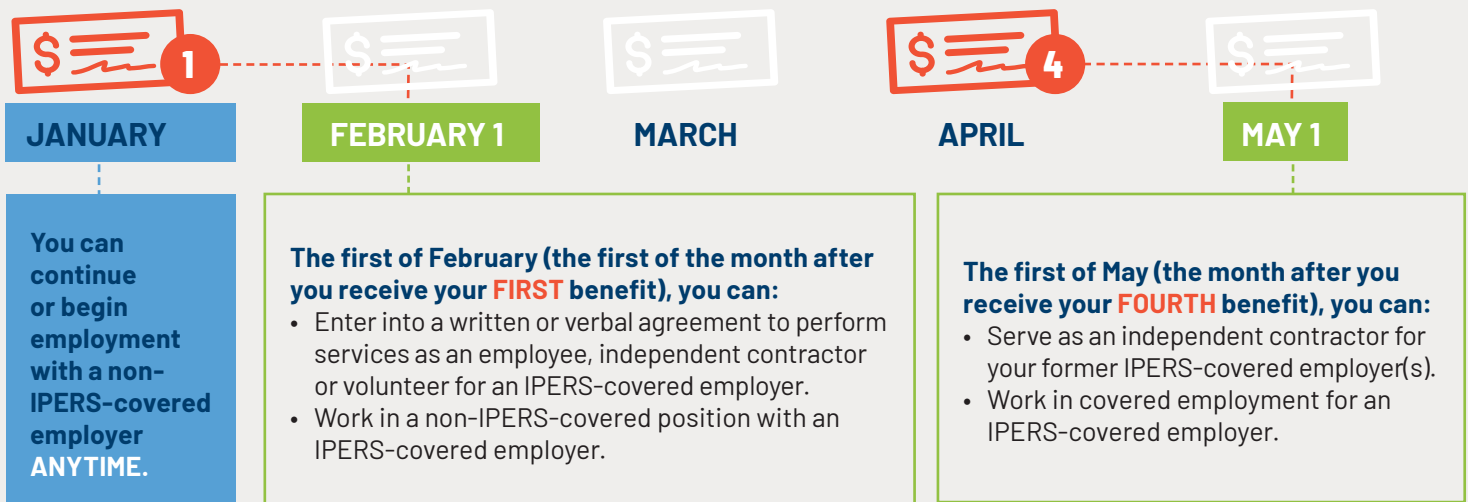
1

4

JANUARY

FEBRUARY 1

MARCH

APRIL

MAY 1

You can continue or begin employment with a non-IPERS-covered employer ANYTIME.

The first of February (the first of the month after you receive your FIRST benefit), you can:

- Enter into a written or verbal agreement to perform services as an employee, independent contractor or volunteer for an IPERS-covered employer.
- Work in a non-IPERS-covered position with an IPERS-covered employer.

The first of May (the month after you receive your FOURTH benefit), you can:

- Serve as an independent contractor for your former IPERS-covered employer(s).
- Work in covered employment for an IPERS-covered employer.